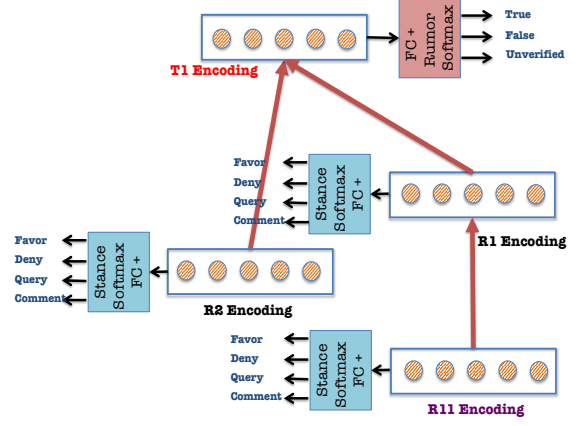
FC + Rumor Softmax

True

False

Unverified

T1 Encoding

Favor

Deny

Query

Comment

Stance Softmax FC +

R1 Encoding

Favor

Deny

Query

Comment

Stance Softmax FC +

R2 Encoding

Favor

Deny

Query

Comment

Stance Softmax FC +

R11 Encoding